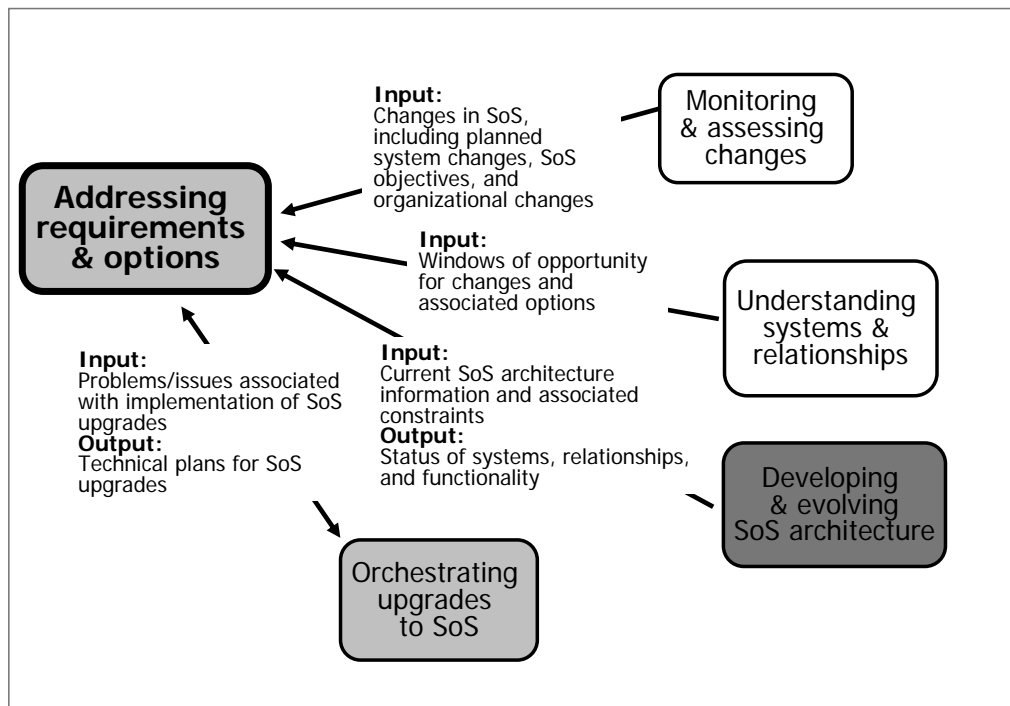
Input:
Changes in SoS, including planned system changes, SoS objectives, and organizational changes

Monitoring & assessing changes

Addressing requirements & options

Input:
Windows of opportunity for changes and associated options

Understanding systems & relationships

Input:
Problems/issues associated with implementation of SoS upgrades
Output:
Technical plans for SoS upgrades

Input:
Current SoS architecture information and associated constraints
Output:
Status of systems, relationships, and functionality

Developing & evolving SoS architecture

Orchestrating upgrades to SoS